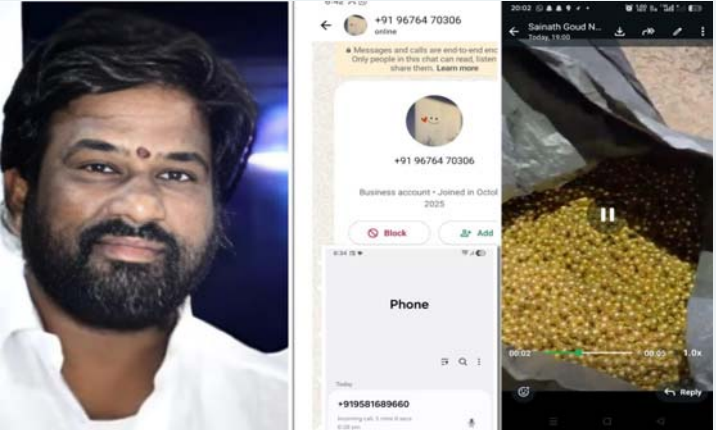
+91 96764 70306
online

Messages and calls are end-to-end enc Only people in this chat can read, listen share them. Learn more

+91 96764 70306

Business account • Joined in Octol 2025

Block

Add

6:34

Phone

Today

+919581689660

Incoming call, 1 min 0 secs

20:02

Sainath Goud N

Today, 19:00

00:02

00:03

1.0x

Reply